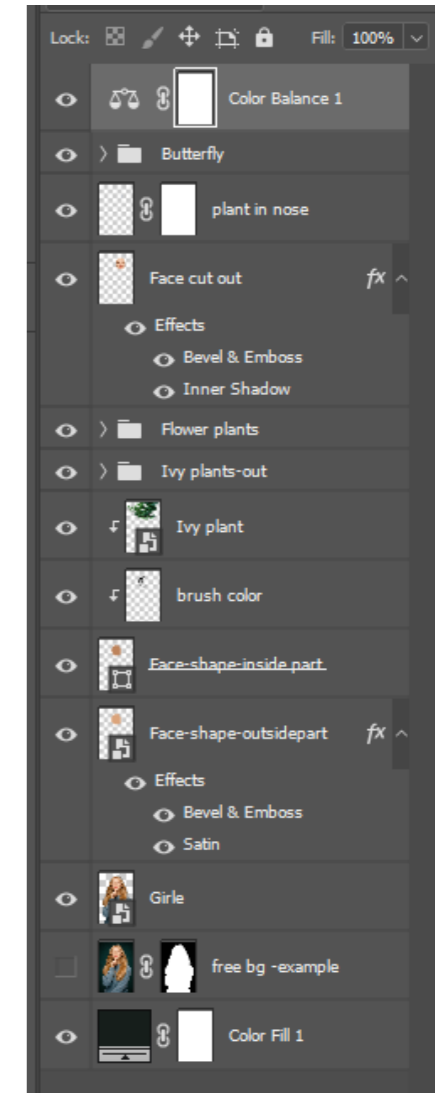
Lock: Fill: 100%

Color Balance 1

Butterfly

plant in nose

Face cut out fx

Effects

Bevel & Emboss

Inner Shadow

Flower plants

Ivy plants-out

Ivy plant

brush color

Face-shape-inside part

Face-shape-outsidepart fx

Effects

Bevel & Emboss

Satin

Girle

free bg -example

Color Fill 1